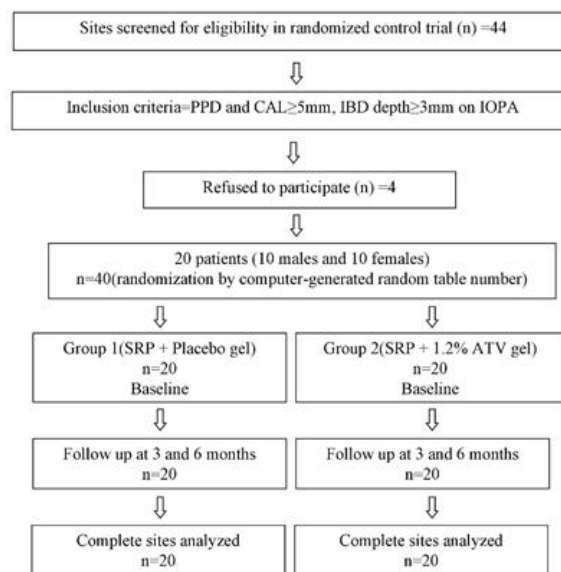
Sites screened for eligibility in randomized control trial (n) =44

Inclusion criteria=PPD and CAL≥5mm, IBD depth≥3mm on IOPA

Refused to participate (n) =4

20 patients (10 males and 10 females)
n=40(randomization by computer-generated random table number)

Group 1(SRP + Placebo gel)
n=20
Baseline

Group 2(SRP + 1.2% ATV gel)
n=20
Baseline

Follow up at 3 and 6 months
n=20

Follow up at 3 and 6 months
n=20

Complete sites analyzed
n=20

Complete sites analyzed
n=20